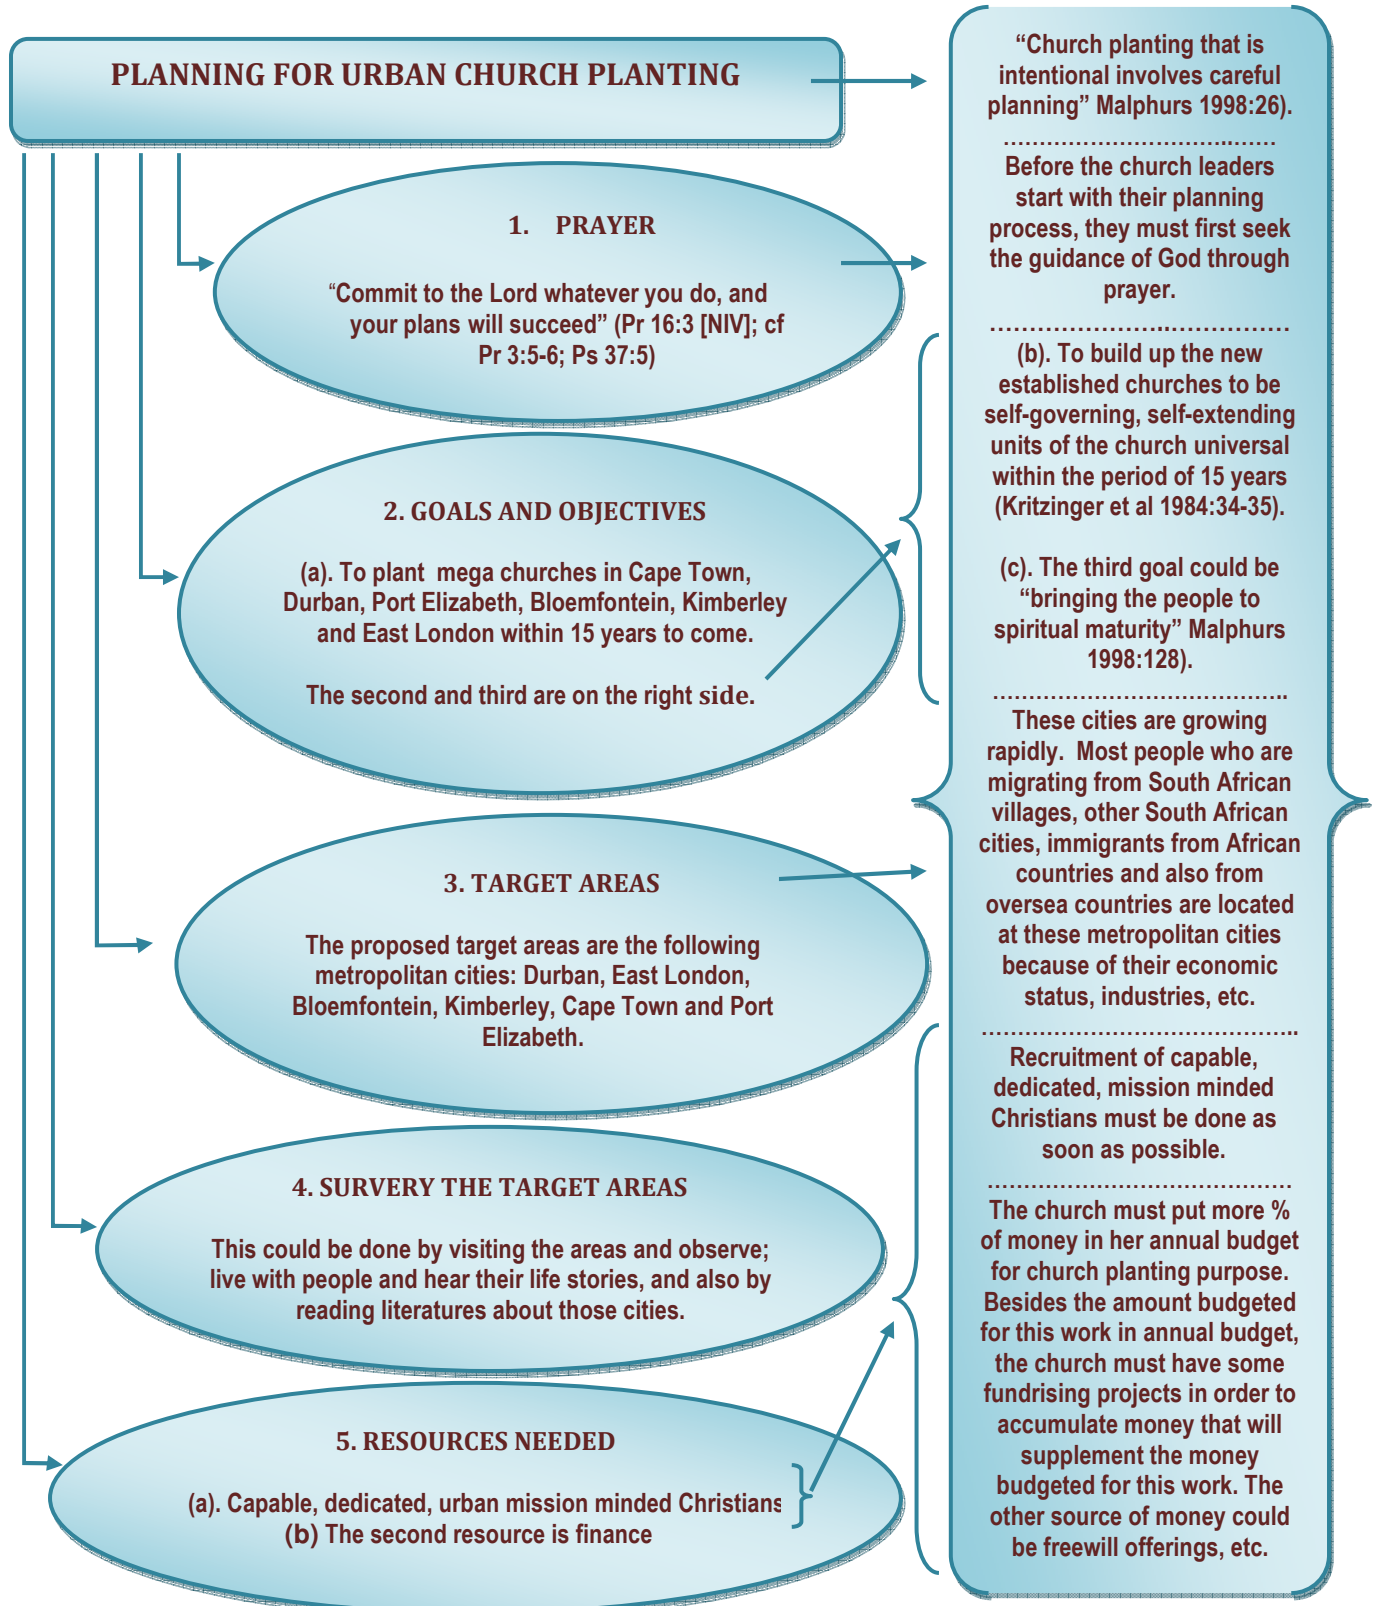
PLANNING FOR URBAN CHURCH PLANTING

1. PRAYER

“Commit to the Lord whatever you do, and your plans will succeed” (Pr 16:3 [NIV]; cf Pr 3:5-6; Ps 37:5)

2. GOALS AND OBJECTIVES

(a). To plant mega churches in Cape Town, Durban, Port Elizabeth, Bloemfontein, Kimberley and East London within 15 years to come.

The second and third are on the right side.

3. TARGET AREAS

The proposed target areas are the following metropolitan cities: Durban, East London, Bloemfontein, Kimberley, Cape Town and Port Elizabeth.

4. SURVERY THE TARGET AREAS

This could be done by visiting the areas and observe; live with people and hear their life stories, and also by reading literatures about those cities.

5. RESOURCES NEEDED

(a). Capable, dedicated, urban mission minded Christians
(b) The second resource is finance

“Church planting that is intentional involves careful planning” Malphurs 1998:26).

..................................

Before the church leaders start with their planning process, they must first seek the guidance of God through prayer.

..................................

(b). To build up the new established churches to be self-governing, self-extending units of the church universal within the period of 15 years (Kritzinger et al 1984:34-35).

(c). The third goal could be “bringing the people to spiritual maturity” Malphurs 1998:128).

..................................

These cities are growing rapidly. Most people who are migrating from South African villages, other South African cities, immigrants from African countries and also from oversea countries are located at these metropolitan cities because of their economic status, industries, etc.

..................................

Recruitment of capable, dedicated, mission minded Christians must be done as soon as possible.

..................................

The church must put more % of money in her annual budget for church planting purpose. Besides the amount budgeted for this work in annual budget, the church must have some fundrising projects in order to accumulate money that will supplement the money budgeted for this work. The other source of money could be freewill offerings, etc.